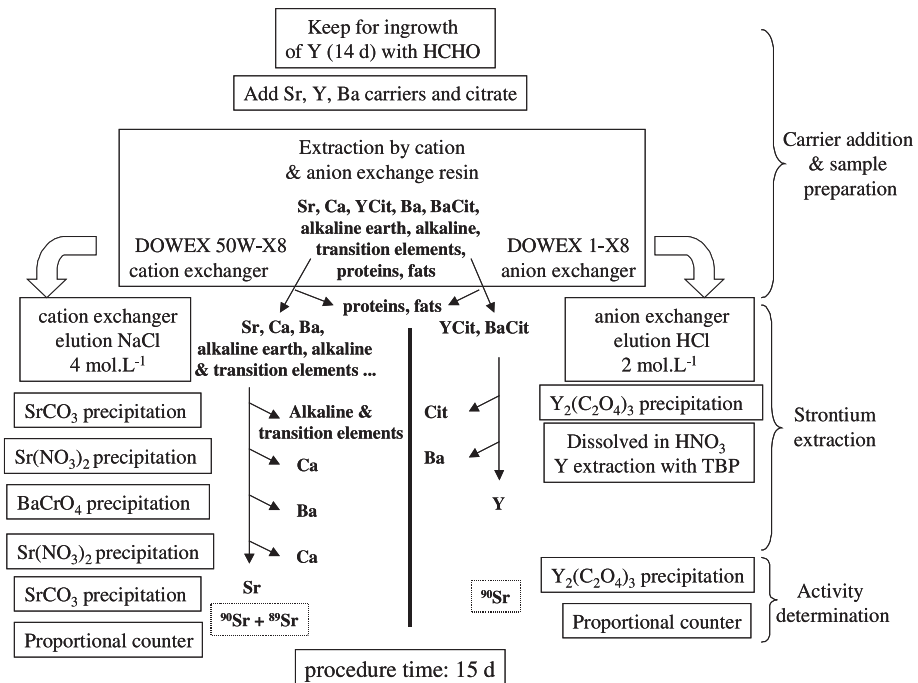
Keep for ingrowth of Y (14 d) with HCHO

Add Sr, Y, Ba carriers and citrate

Extraction by cation & anion exchange resin

Sr, Ca, YCit, Ba, BaCit, alkaline earth, alkaline, transition elements, proteins, fats

DOWEX 50W-X8 cation exchanger

DOWEX 1-X8 anion exchanger

Carrier addition & sample preparation

proteins, fats

cation exchanger elution NaCl 4 mol.L$^{-1}$

Sr, Ca, Ba, alkaline earth, alkaline & transition elements ...

YCit, BaCit

anion exchanger elution HCl 2 mol.L$^{-1}$

$SrCO_3$ precipitation

Alkaline & transition elements

Cit

$Y_2(C_2O_4)_3$ precipitation

Dissolved in $HNO_3$ Y extraction with TBP

Strontium extraction

$Sr(NO_3)_2$ precipitation

Ca

Ba

$BaCrO_4$ precipitation

Ba

Y

$Sr(NO_3)_2$ precipitation

Ca

Sr

$SrCO_3$ precipitation

$^{90}Sr + ^{89}Sr$

$^{90}Sr$

$Y_2(C_2O_4)_3$ precipitation

Activity determination

Proportional counter

Proportional counter

procedure time: 15 d